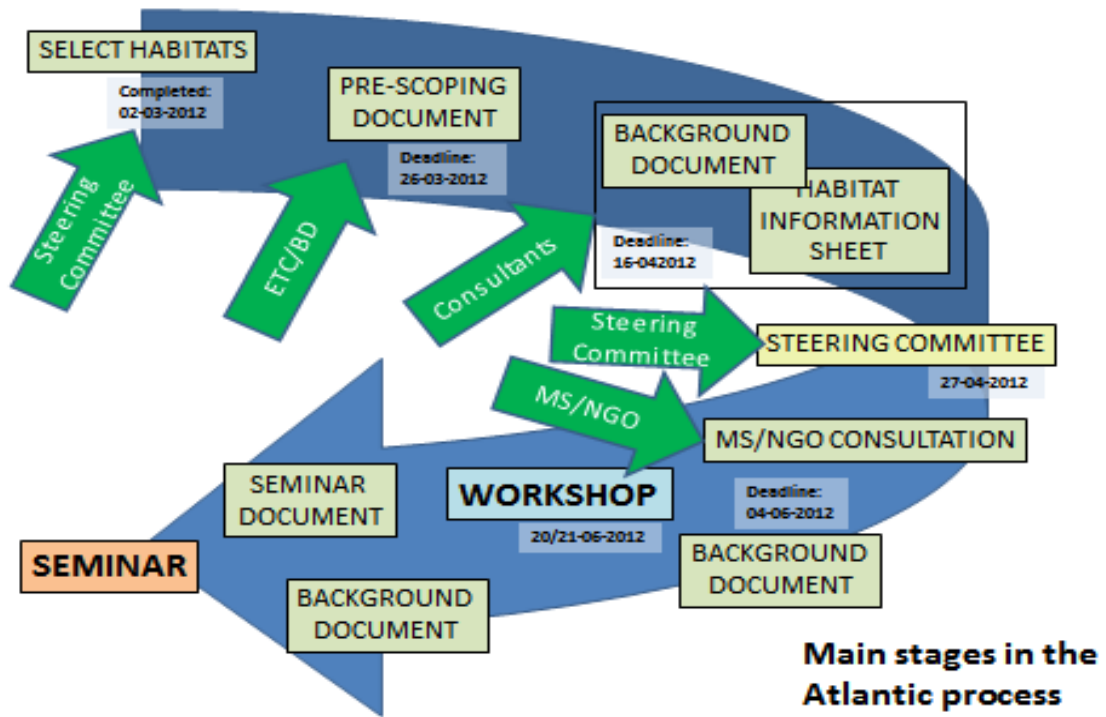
SELECT HABITATS

Completed: 02-03-2012

Steering Committee

PRE-SCOPING DOCUMENT

Deadline: 26-03-2012

ETC/BD

BACKGROUND DOCUMENT

HABITAT INFORMATION SHEET

Deadline: 16-042012

Consultants

Steering Committee

STEERING COMMITTEE

27-04-2012

MS/NGO

MS/NGO CONSULTATION

Deadline: 04-06-2012

SEMINAR DOCUMENT

WORKSHOP

20/21-06-2012

BACKGROUND DOCUMENT

SEMINAR

BACKGROUND DOCUMENT

Main stages in the Atlantic process